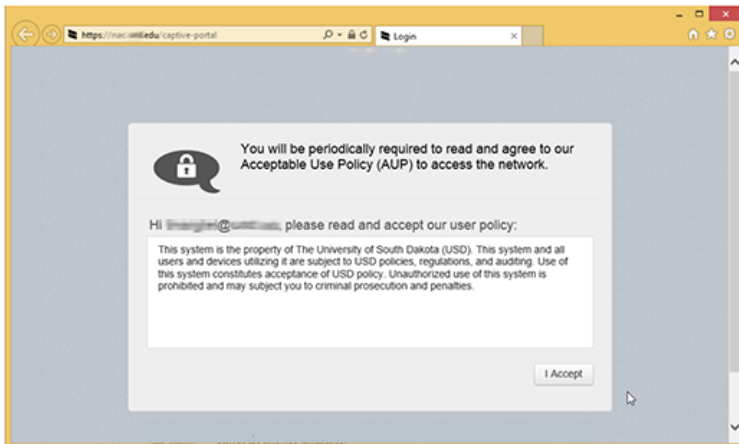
https://nac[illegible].edu/captive-portal

Login

You will be periodically required to read and agree to our Acceptable Use Policy (AUP) to access the network.

Hi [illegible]@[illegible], please read and accept our user policy:

This system is the property of The University of South Dakota (USD). This system and all users and devices utilizing it are subject to USD policies, regulations, and auditing. Use of this system constitutes acceptance of USD policy. Unauthorized use of this system is prohibited and may subject you to criminal prosecution and penalties.

I Accept